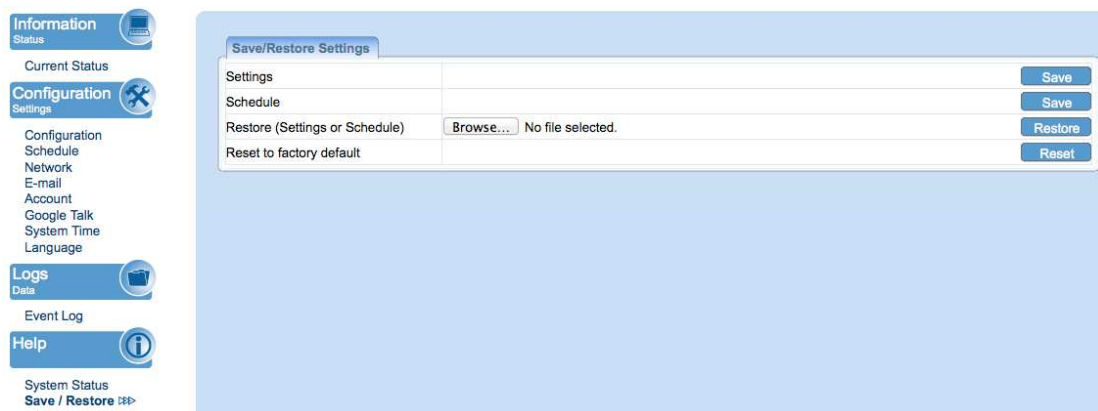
Information
Status

Current Status

Configuration
Settings

Configuration
Schedule
Network
E-mail
Account
Google Talk
System Time
Language

Logs
Data

Event Log

Help

System Status
Save / Restore

Save/Restore Settings

| | | |
|---|---|---|
| Settings | | Save |
| Schedule | | Save |
| Restore (Settings or Schedule) | Browse... No file selected. | Restore |
| Reset to factory default | | Reset |